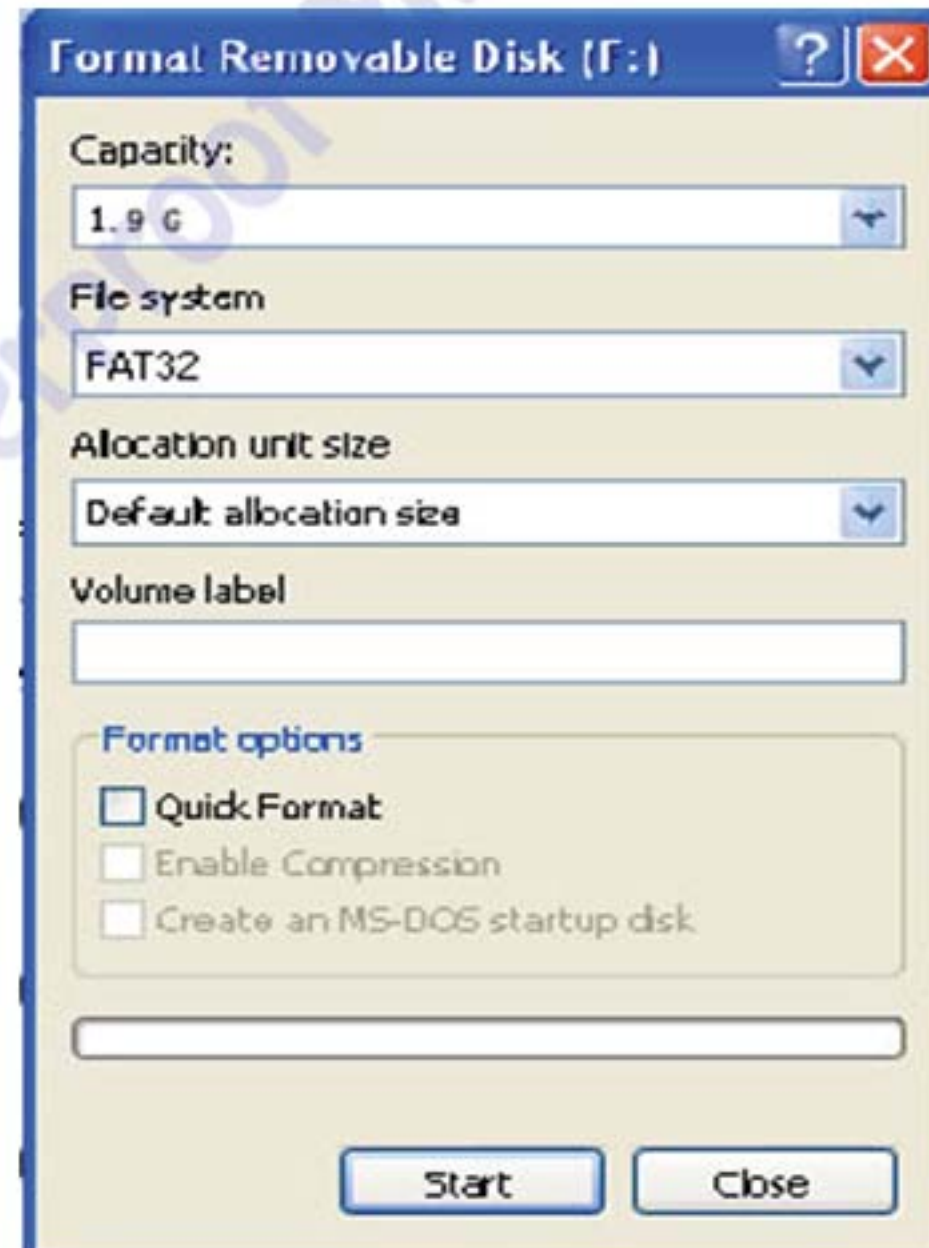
Format Removable Disk (F:)

Capacity:
1.9 G

File system
FAT32

Allocation unit size
Default allocation size

Volume label

Format options
Quick Format
Enable Compression
Create an MS-DOS startup disk

Start
Close